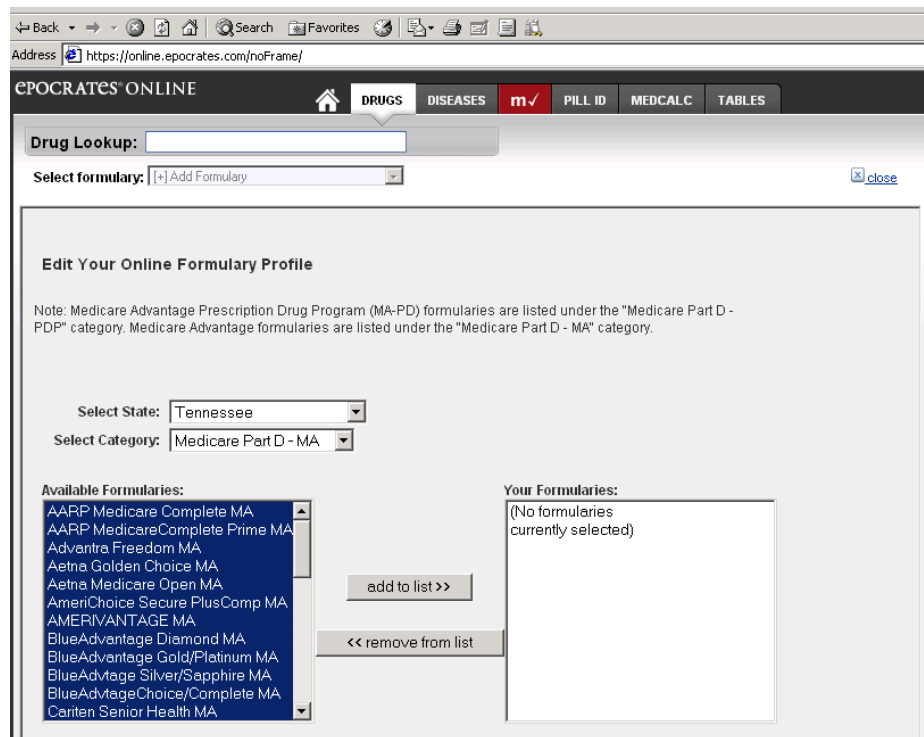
Back Search Favorites
Address https://online.epocrates.com/noFrame/
EPOCRATES ONLINE
DRUGS DISEASES m✓ PILL ID MEDCALC TABLES
Drug Lookup:
Select formulary: [+] Add Formulary
close

Edit Your Online Formulary Profile

Note: Medicare Advantage Prescription Drug Program (MA-PD) formularies are listed under the "Medicare Part D - PDP" category. Medicare Advantage formularies are listed under the "Medicare Part D - MA" category.

Select State: Tennessee
Select Category: Medicare Part D - MA

Available Formularies:
AARP Medicare Complete MA
AARP MedicareComplete Prime MA
Advantra Freedom MA
Aetna Golden Choice MA
Aetna Medicare Open MA
AmeriChoice Secure PlusComp MA
AMERIVANTAGE MA
BlueAdvantage Diamond MA
BlueAdvantage Gold/Platinum MA
BlueAdvtage Silver/Sapphire MA
BlueAdvtageChoice/Complete MA
Cariten Senior Health MA

add to list >>
<< remove from list

Your Formularies:
(No formularies currently selected)